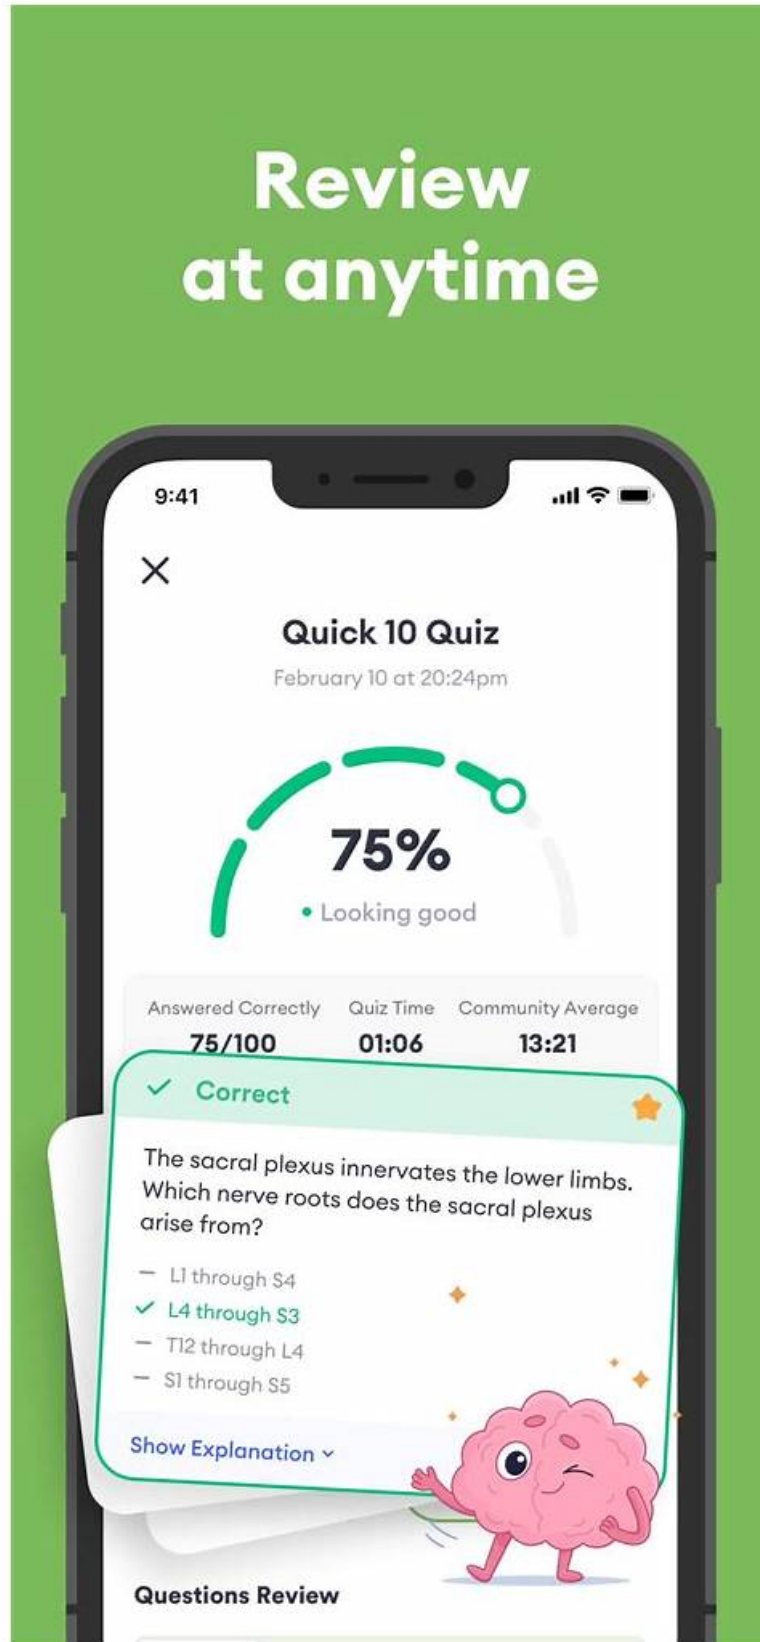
Review at anytime

9:41

Quick 10 Quiz

February 10 at 20:24pm

75%

Looking good

| Answered Correctly | Quiz Time | Community Average |
|---|---|---|
| 75/100 | 01:06 | 13:21 |

Correct

The sacral plexus innervates the lower limbs. Which nerve roots does the sacral plexus arise from?

L1 through S4
L4 through S3
T12 through L4
S1 through S5

Show Explanation

Questions Review